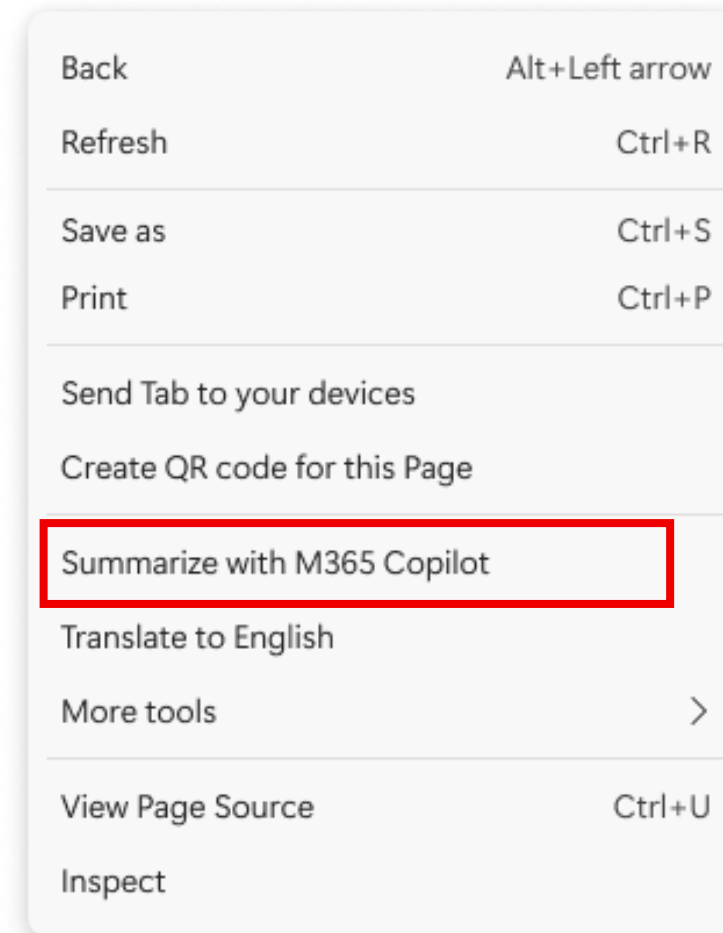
Back Alt+Left arrow
Refresh Ctrl+R

Save as Ctrl+S
Print Ctrl+P

Send Tab to your devices
Create QR code for this Page

Summarize with M365 Copilot
Translate to English
More tools >

View Page Source Ctrl+U
Inspect